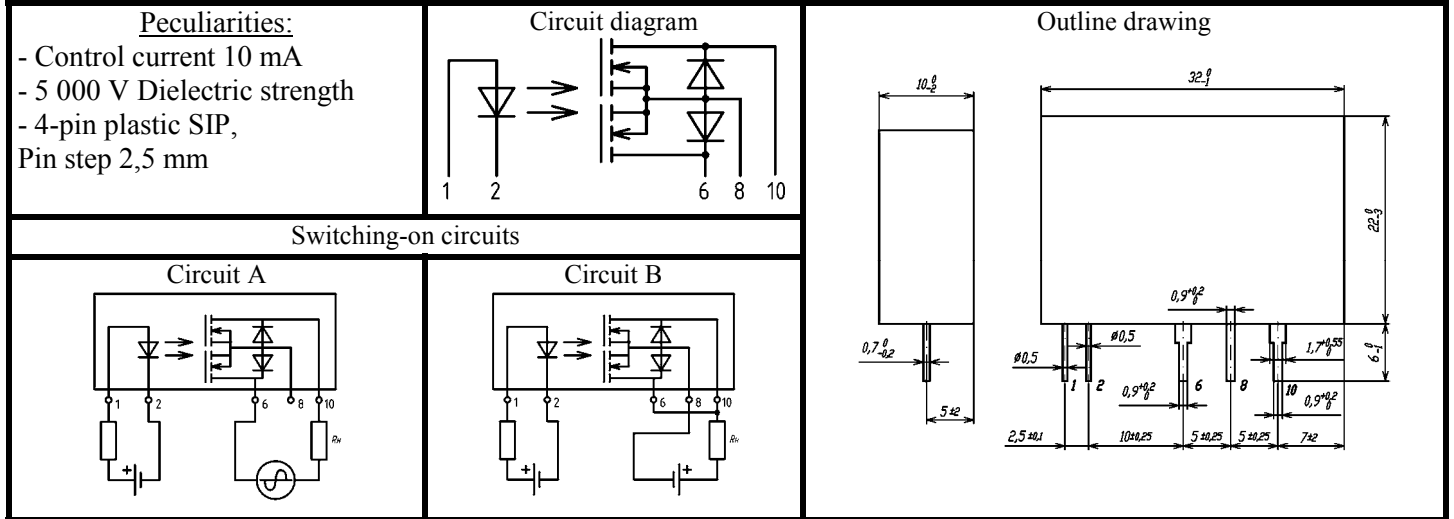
Peculiarities:
- Control current 10 mA
- 5 000 V Dielectric strength
- 4-pin plastic SIP,
Pin step 2,5 mm

Circuit diagram

1 2 6 8 10

Outline drawing

$10_{-2}^{0}$

$32_{-1}^{0}$

$22_{-3}^{0}$

$0,7_{-0,2}^{0}$

$5\pm2$

$\o0,5$

$\o0,5$

$0,9_{0}^{+0,2}$

$1,7_{0}^{+0,55}$

$6_{-1}^{0}$

1 2 6 8 10

$0,9_{0}^{+0,2}$

$0,9_{0}^{+0,2}$

$2,5\pm0,1$

$10\pm0,25$

$5\pm0,25$

$5\pm0,25$

$7\pm2$

Switching-on circuits

Circuit A

1 2 6 8 10

+

$R_H$

Circuit B

1 2 6 8 10

+

$R_H$